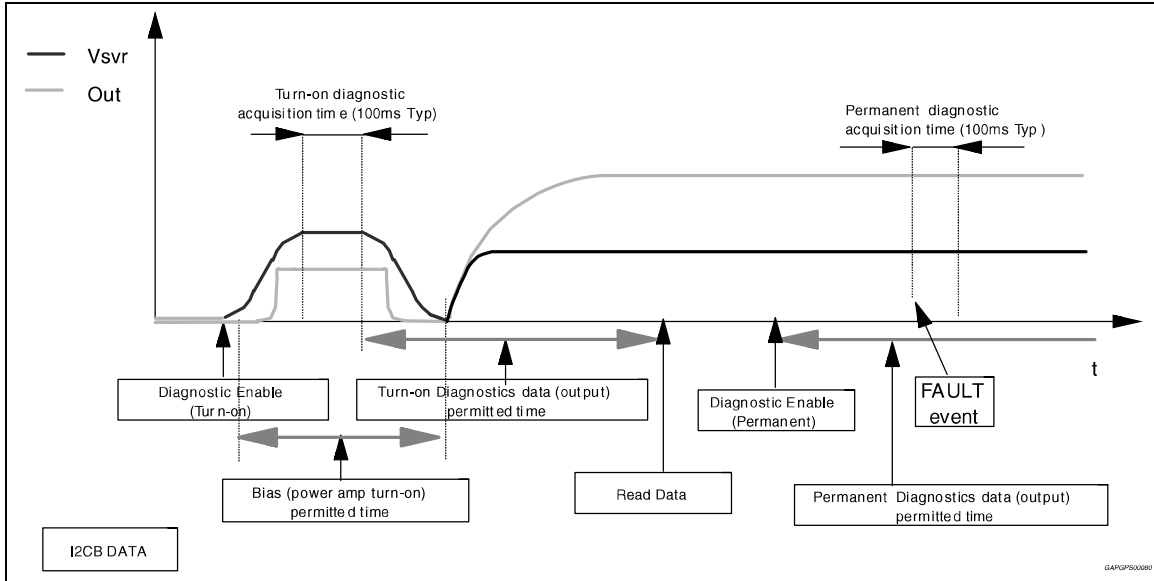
Vsvr

Out

Turn-on diagnostic acquisition time (100ms Typ)

Permanent diagnostic acquisition time (100ms Typ)

t

Diagnostic Enable (Turn-on)

Turn-on Diagnostics data (output) permitted time

Diagnostic Enable (Permanent)

FAULT event

Bias (power amp turn-on) permitted time

Read Data

Permanent Diagnostics data (output) permitted time

I2CB DATA

GAPGPS00080